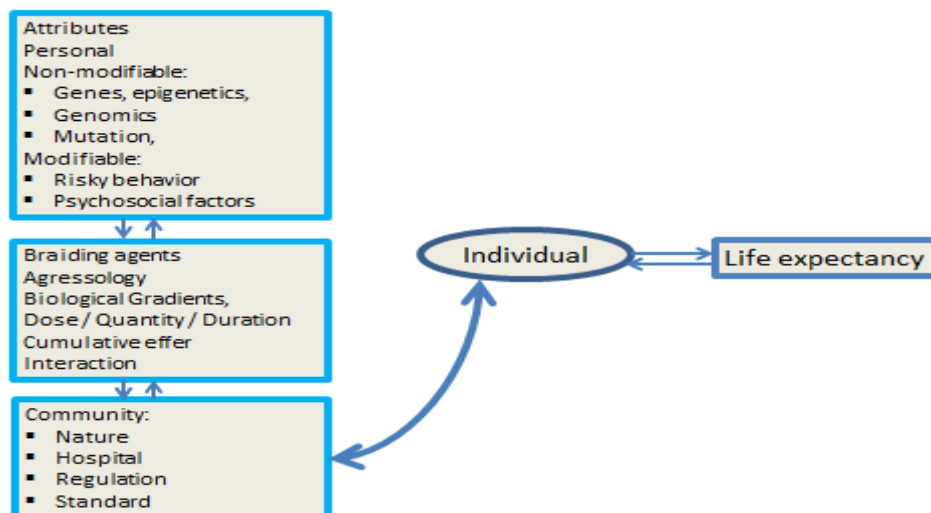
Attributes
Personal
Non-modifiable:
- Genes, epigenetics,
- Genomics
- Mutation,
Modifiable:
- Risky behavior
- Psychosocial factors

Braiding agents
Agressology
Biological Gradients,
Dose / Quantity / Duration
Cumulative effer
Interaction

Community:
- Nature
- Hospital
- Regulation
- Standard

Individual

Life expectancy